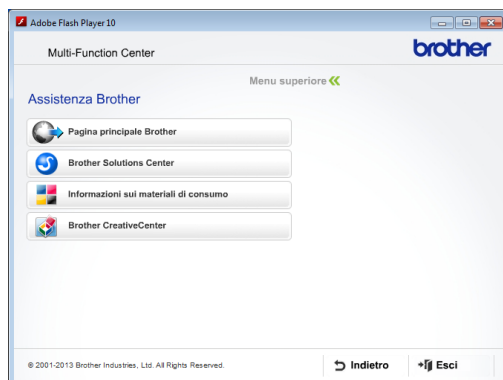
Adobe Flash Player 10

Multi-Function Center

brother

Menu superiore

Assistenza Brother

Pagina principale Brother

Brother Solutions Center

Informazioni sui materiali di consumo

Brother CreativeCenter

© 2001-2013 Brother Industries, Ltd. All Rights Reserved.

Indietro

Esci